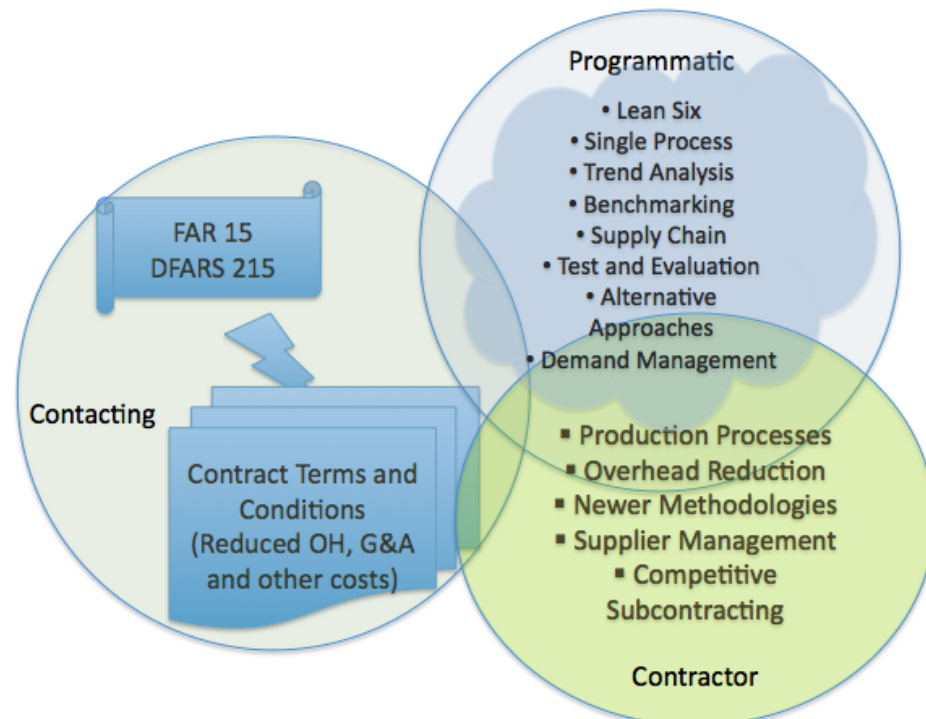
Programmatic

• Lean Six
• Single Process
• Trend Analysis
• Benchmarking
• Supply Chain
• Test and Evaluation
• Alternative Approaches
• Demand Management

FAR 15
DFARS 215

Contacting

Contract Terms and Conditions (Reduced OH, G&A and other costs)

▪ Production Processes
▪ Overhead Reduction
▪ Newer Methodologies
▪ Supplier Management
▪ Competitive Subcontracting

Contractor